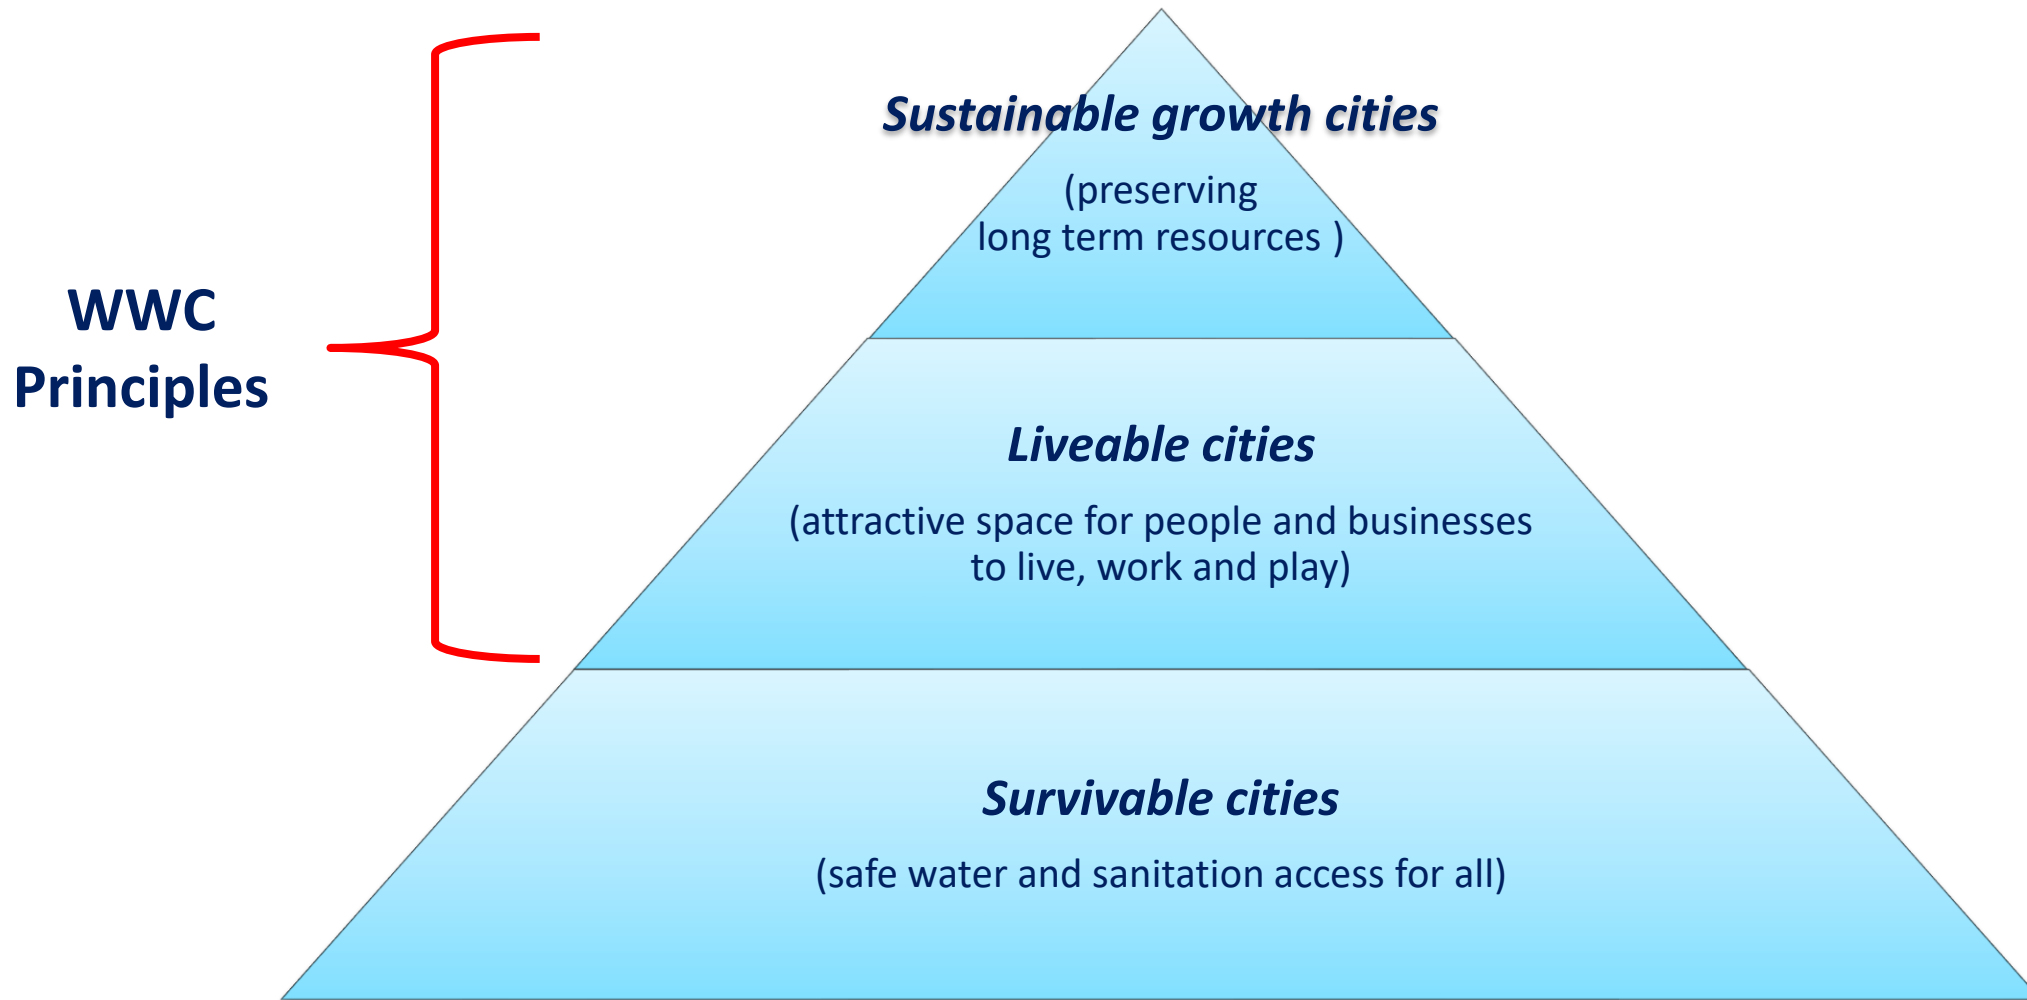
WWC Principles

Sustainable growth cities

(preserving long term resources )

Liveable cities

(attractive space for people and businesses to live, work and play)

Survivable cities

(safe water and sanitation access for all)